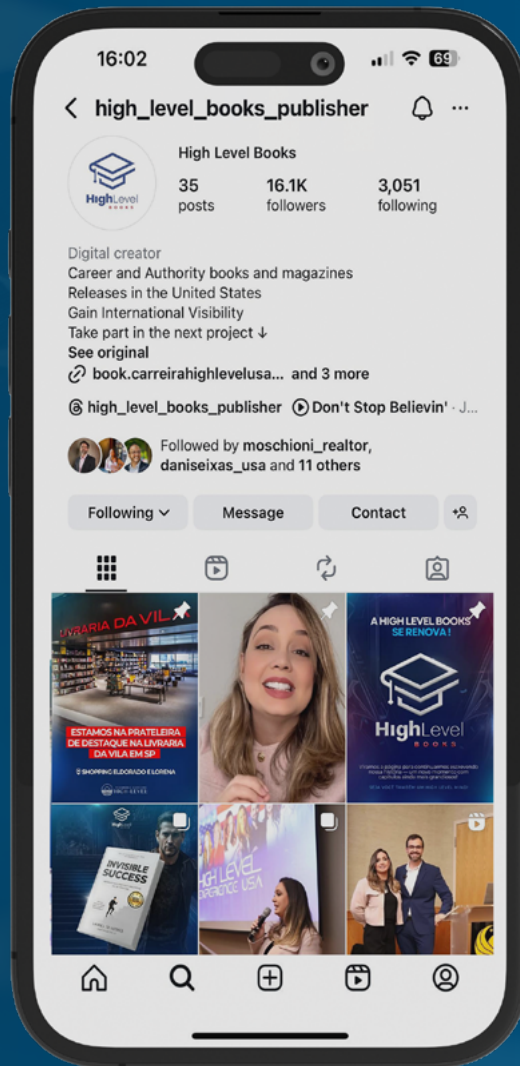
16:02

69

high_level_books_publisher

HighLevel BOOKS

High Level Books

35 posts

16.1K followers

3,051 following

Digital creator
Career and Authority books and magazines
Releases in the United States
Gain International Visibility
Take part in the next project ↓
See original
book.carreirahighlevelusa... and 3 more

high_level_books_publisher Don't Stop Believin' · J...

Followed by moschioni_realtor, daniseixas_usa and 11 others

Following

Message

Contact

LIVRARIA DA VILA

ESTAMOS NA PRATELEIRA DE DESTAQUE NA LIVRARIA DA VILA EM SP

SHOPPING ELDORADO E LORENA

A HIGH LEVEL BOOKS SE RENOVA!

HighLevel BOOKS

INVISIBLE SUCCESS

HIGH LEVEL CONFERENCE USA